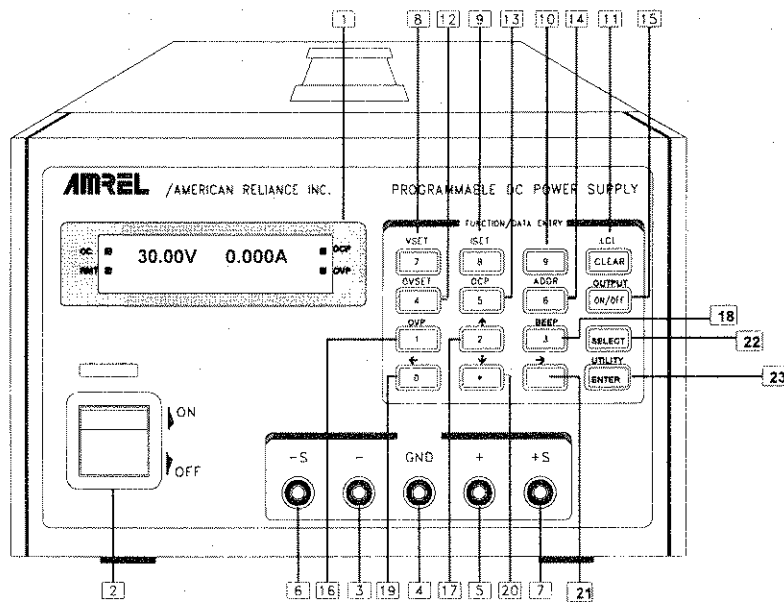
1 8 12 9 13 10 14 11 15

AMREL /AMERICAN RELIANCE INC. PROGRAMMABLE DC POWER SUPPLY

FUNCTION/DATA ENTRY

CC
RMT
30.00V 0.000A
OCP
OVP

VSET 7
ISET 8
9
LCL CLEAR
OVSET 4
OCP 5
ADDR 6
OUTPUT ON/OFF
OVP 1
2
BEEP 3
SELECT
0
•
UTILITY ENTER

18
22
23

ON
OFF

-S
-
GND
+
+S

2
6 16 3 19 4 17 5 20 7 21